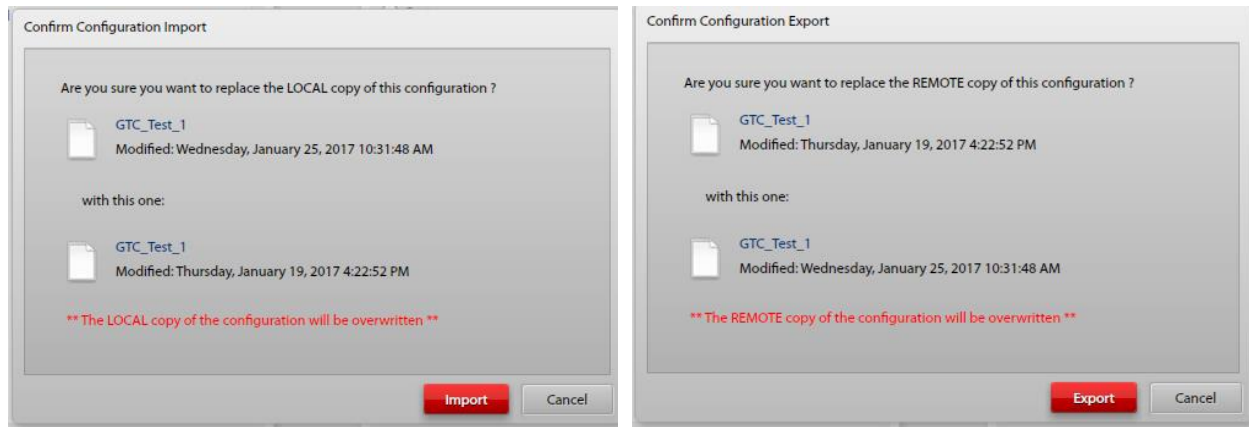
Confirm Configuration Import

Are you sure you want to replace the LOCAL copy of this configuration ?

GTC_Test_1
Modified: Wednesday, January 25, 2017 10:31:48 AM

with this one:

GTC_Test_1
Modified: Thursday, January 19, 2017 4:22:52 PM

** The LOCAL copy of the configuration will be overwritten **

Import Cancel

Confirm Configuration Export

Are you sure you want to replace the REMOTE copy of this configuration ?

GTC_Test_1
Modified: Thursday, January 19, 2017 4:22:52 PM

with this one:

GTC_Test_1
Modified: Wednesday, January 25, 2017 10:31:48 AM

** The REMOTE copy of the configuration will be overwritten **

Export Cancel